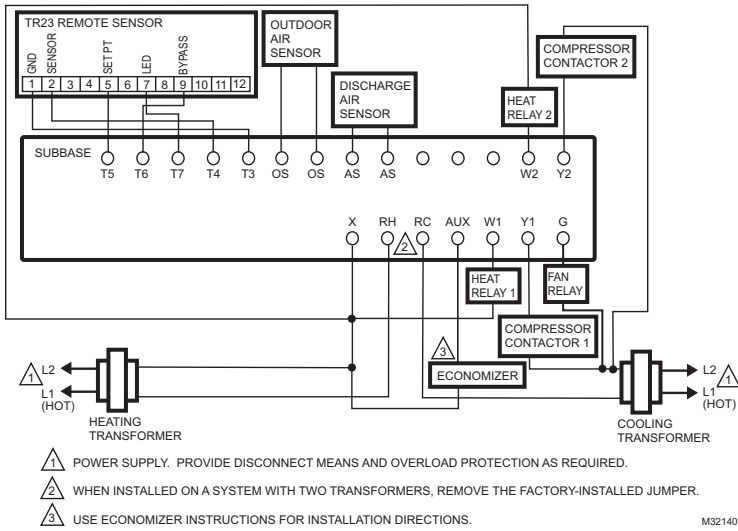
TR23 REMOTE SENSOR

GND SENSOR SET PT LED BYPASS

1 2 3 4 5 6 7 8 9 10 11 12

OUTDOOR AIR SENSOR

DISCHARGE AIR SENSOR

COMPRESSOR CONTACTOR 2

HEAT RELAY 2

SUBBASE

T5 T6 T7 T4 T3 OS OS AS AS W2 Y2

X RH RC AUX W1 Y1 G

2

HEAT RELAY 1

FAN RELAY

COMPRESSOR CONTACTOR 1

3

ECONOMIZER

1 L2

L1 (HOT)

HEATING TRANSFORMER

COOLING TRANSFORMER

L2 1

L1 (HOT)

1 POWER SUPPLY. PROVIDE DISCONNECT MEANS AND OVERLOAD PROTECTION AS REQUIRED.

2 WHEN INSTALLED ON A SYSTEM WITH TWO TRANSFORMERS, REMOVE THE FACTORY-INSTALLED JUMPER.

3 USE ECONOMIZER INSTRUCTIONS FOR INSTALLATION DIRECTIONS.

M32140